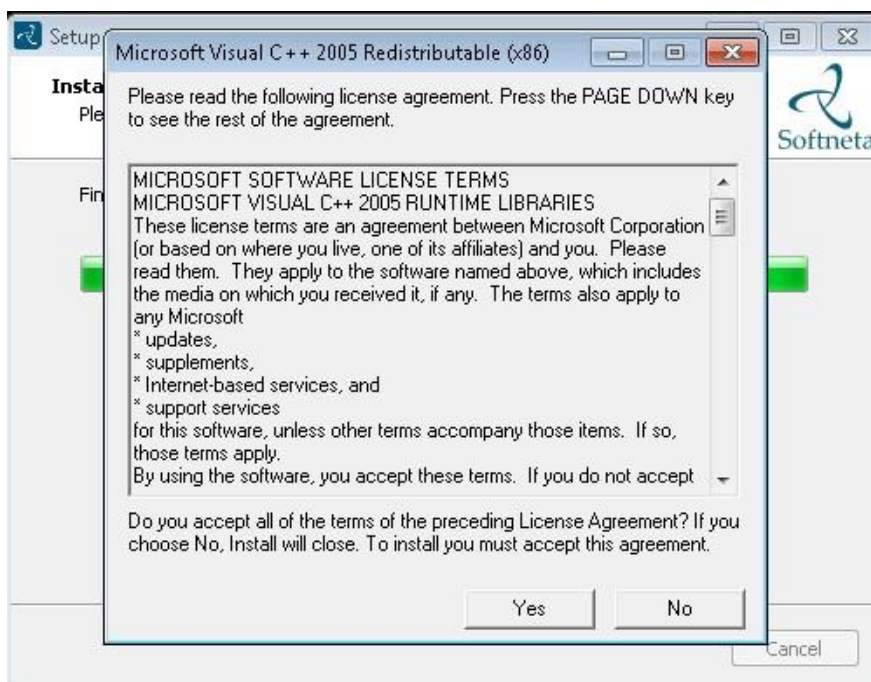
Setup

Insta
Ple

Fin

Softneta

Microsoft Visual C++ 2005 Redistributable (x86)

Please read the following license agreement. Press the PAGE DOWN key to see the rest of the agreement.

MICROSOFT SOFTWARE LICENSE TERMS
MICROSOFT VISUAL C++ 2005 RUNTIME LIBRARIES
These license terms are an agreement between Microsoft Corporation (or based on where you live, one of its affiliates) and you. Please read them. They apply to the software named above, which includes the media on which you received it, if any. The terms also apply to any Microsoft
* updates,
* supplements,
* Internet-based services, and
* support services
for this software, unless other terms accompany those items. If so, those terms apply.
By using the software, you accept these terms. If you do not accept

Do you accept all of the terms of the preceding License Agreement? If you choose No, Install will close. To install you must accept this agreement.

Yes

No

Cancel